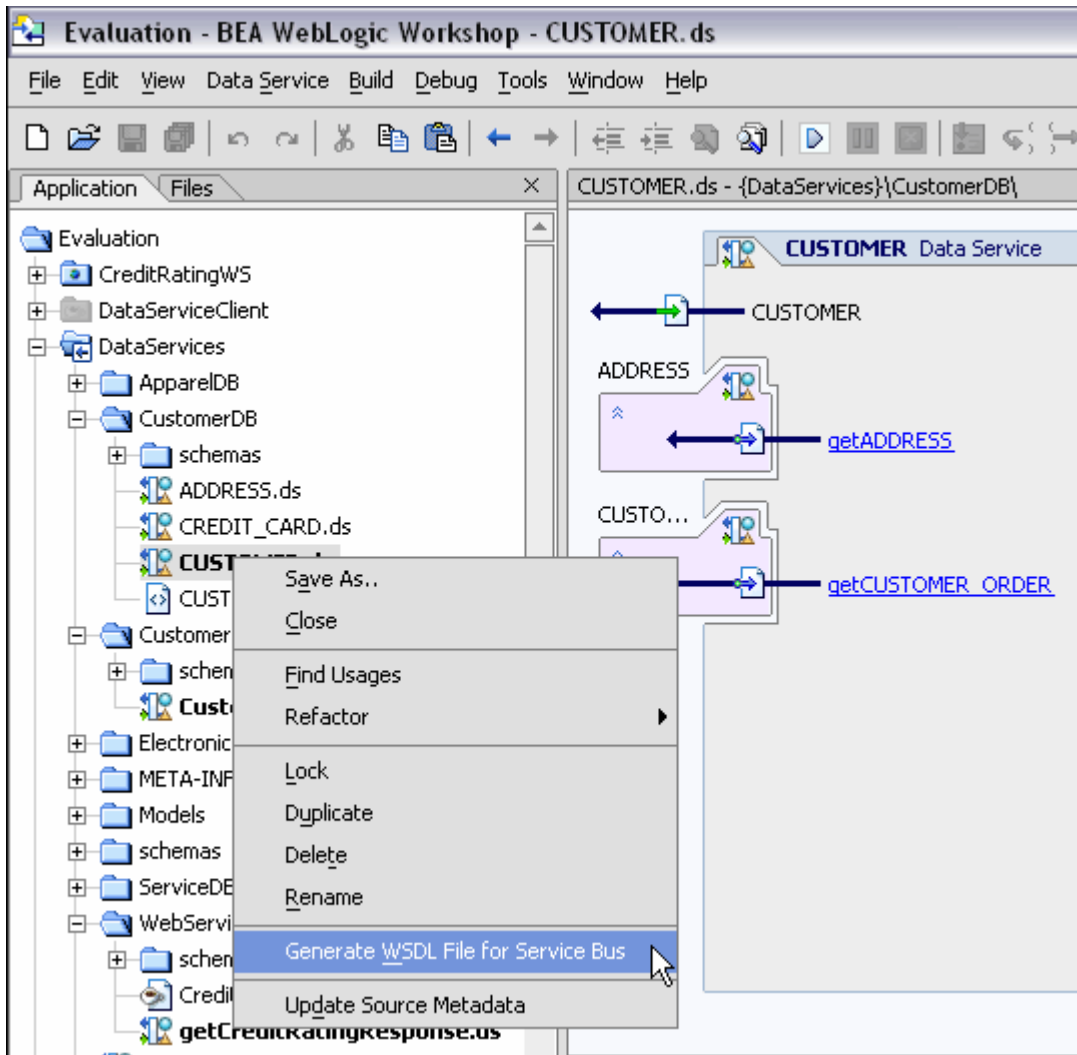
Evaluation - BEA WebLogic Workshop - CUSTOMER.ds

File Edit View Data Service Build Debug Tools Window Help

Application Files ×

Evaluation
CreditRatingWS
DataServiceClient
DataServices
ApparelDB
CustomerDB
schemas
ADDRESS.ds
CREDIT_CARD.ds
CUST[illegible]
CUST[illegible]
Customer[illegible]
schem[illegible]
Custo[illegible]
Electronic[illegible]
META-INF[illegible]
Models
schemas
ServiceDB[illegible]
WebServi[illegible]
schem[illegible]
Credit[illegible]
getCreditRatingResponse.ds

Save As..
Close
Find Usages
Refactor
Lock
Duplicate
Delete
Rename
Generate WSDL File for Service Bus
Update Source Metadata

CUSTOMER.ds - {DataServices}\CustomerDB\

CUSTOMER Data Service
CUSTOMER
ADDRESS
getADDRESS
CUSTO...
getCUSTOMER_ORDER